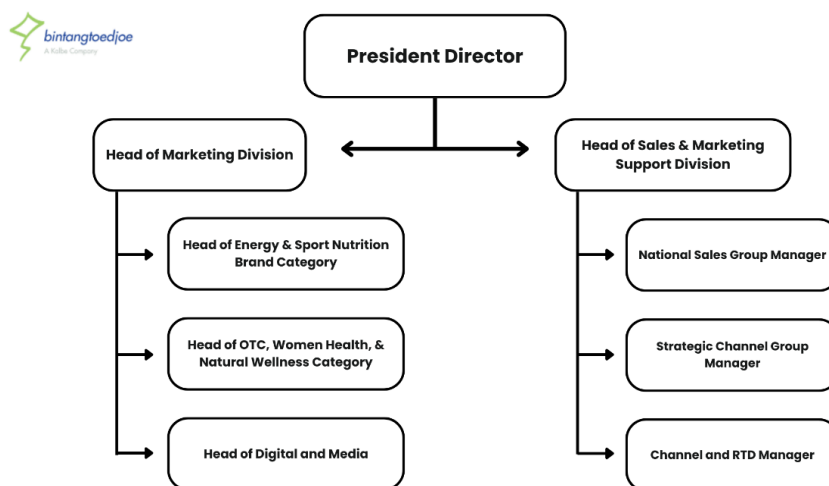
bintangtoedjoe
A Kalbe Company

President Director

Head of Marketing Division

Head of Sales & Marketing Support Division

Head of Energy & Sport Nutrition Brand Category

Head of OTC, Women Health, & Natural Wellness Category

Head of Digital and Media

National Sales Group Manager

Strategic Channel Group Manager

Channel and RTD Manager